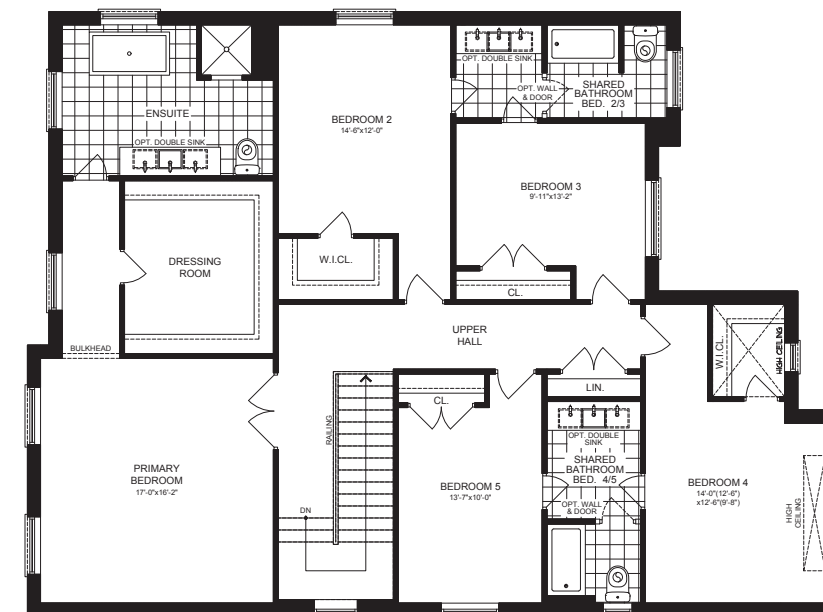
OPT. DOUBLE SINK
SHARED BATHROOM BED. 2/3
OPT. WALL & DOOR
ENSUITE
OPT. DOUBLE SINK
BEDROOM 2
14'-6"x12'-0"
BEDROOM 3
9'-11"x13'-2"
DRESSING ROOM
W.I.CL.
CL.
UPPER HALL
BULKHEAD
W.I.CL.
HIGH CEILING
LIN.
CL.
OPT. DOUBLE SINK
SHARED BATHROOM BED. 4/5
OPT. WALL & DOOR
RAILING
PRIMARY BEDROOM
17'-0"x16'-2"
BEDROOM 5
13'-7"x10'-0"
BEDROOM 4
14'-0"(12'-6")
x12'-6"(9'-8")
HIGH CEILING
DN